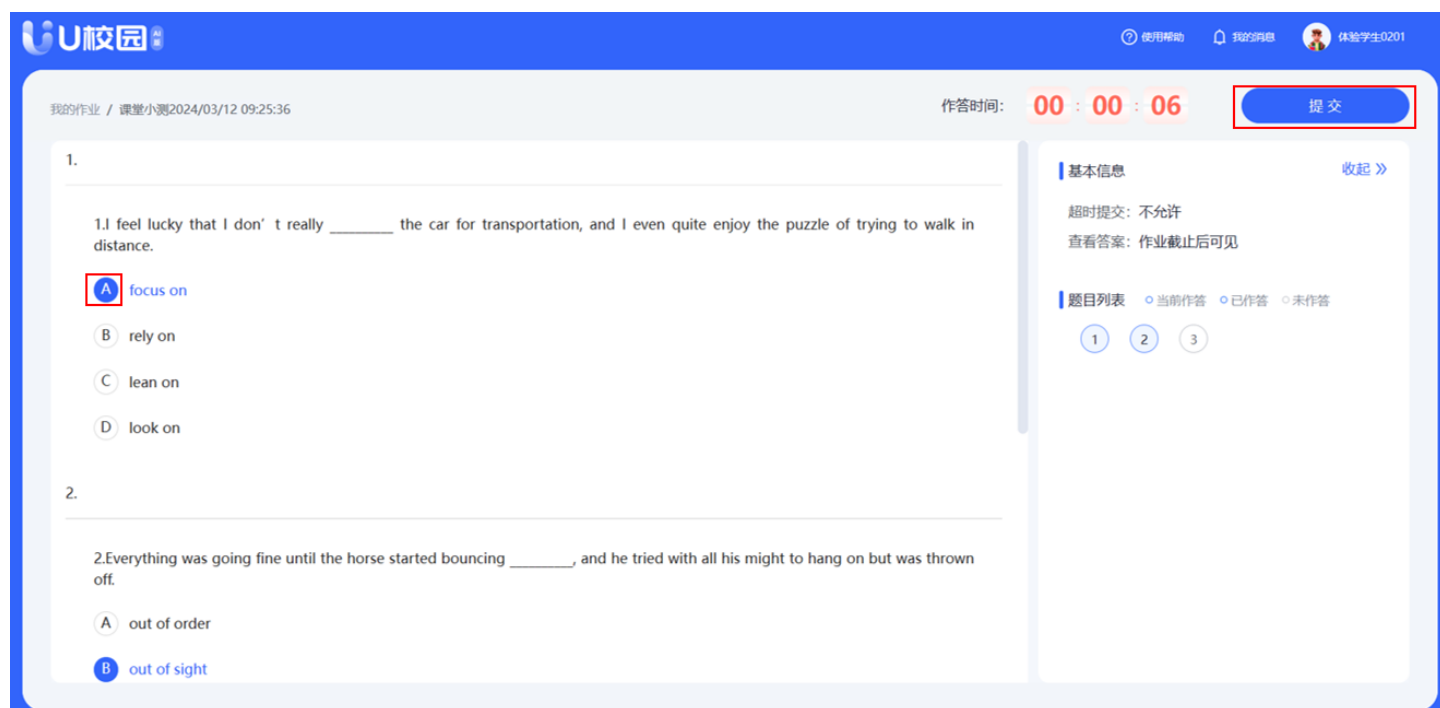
U校园

使用帮助 我的消息 体验学生0201

我的作业 / 课堂小测2024/03/12 09:25:36

作答时间: 00 : 00 : 06

提交

1.

1.I feel lucky that I don’t really ________ the car for transportation, and I even quite enjoy the puzzle of trying to walk in distance.

A focus on

B rely on

C lean on

D look on

2.

2.Everything was going fine until the horse started bouncing ________, and he tried with all his might to hang on but was thrown off.

A out of order

B out of sight

基本信息 收起 »

超时提交: 不允许

查看答案: 作业截止后可见

题目列表 当前作答 已作答 未作答

1 2 3